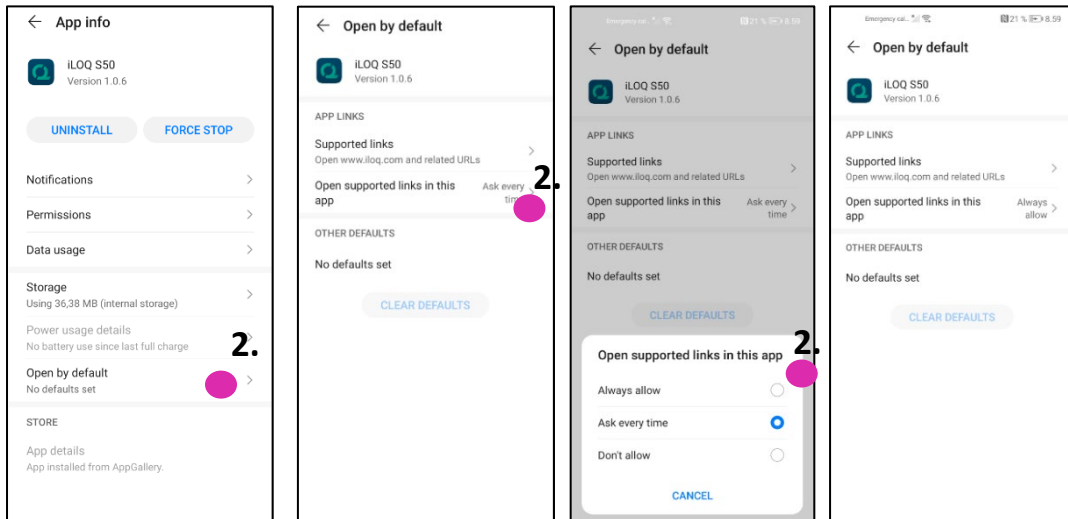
App info

iLOQ S50
Version 1.0.6

UNINSTALL
FORCE STOP

Notifications

Permissions

Data usage

Storage
Using 36,38 MB (internal storage)

Power usage details
No battery use since last full charge

2.

Open by default
No defaults set

STORE

App details
App installed from AppGallery.

Open by default

iLOQ S50
Version 1.0.6

APP LINKS

Supported links
Open www.iloq.com and related URLs

Open supported links in this app
Ask every tim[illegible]

2.

OTHER DEFAULTS

No defaults set

CLEAR DEFAULTS

Emergency cal... 21 % 8.59

Open by default

iLOQ S50
Version 1.0.6

APP LINKS

Supported links
Open www.iloq.com and related URLs

Open supported links in this app
Ask every time

OTHER DEFAULTS

No defaults set

CLEAR DEFAULTS

2.

Open supported links in this app

Always allow

Ask every time

Don't allow

CANCEL

Emergency cal... 21 % 8.59

Open by default

iLOQ S50
Version 1.0.6

APP LINKS

Supported links
Open www.iloq.com and related URLs

Open supported links in this app
Always allow

OTHER DEFAULTS

No defaults set

CLEAR DEFAULTS